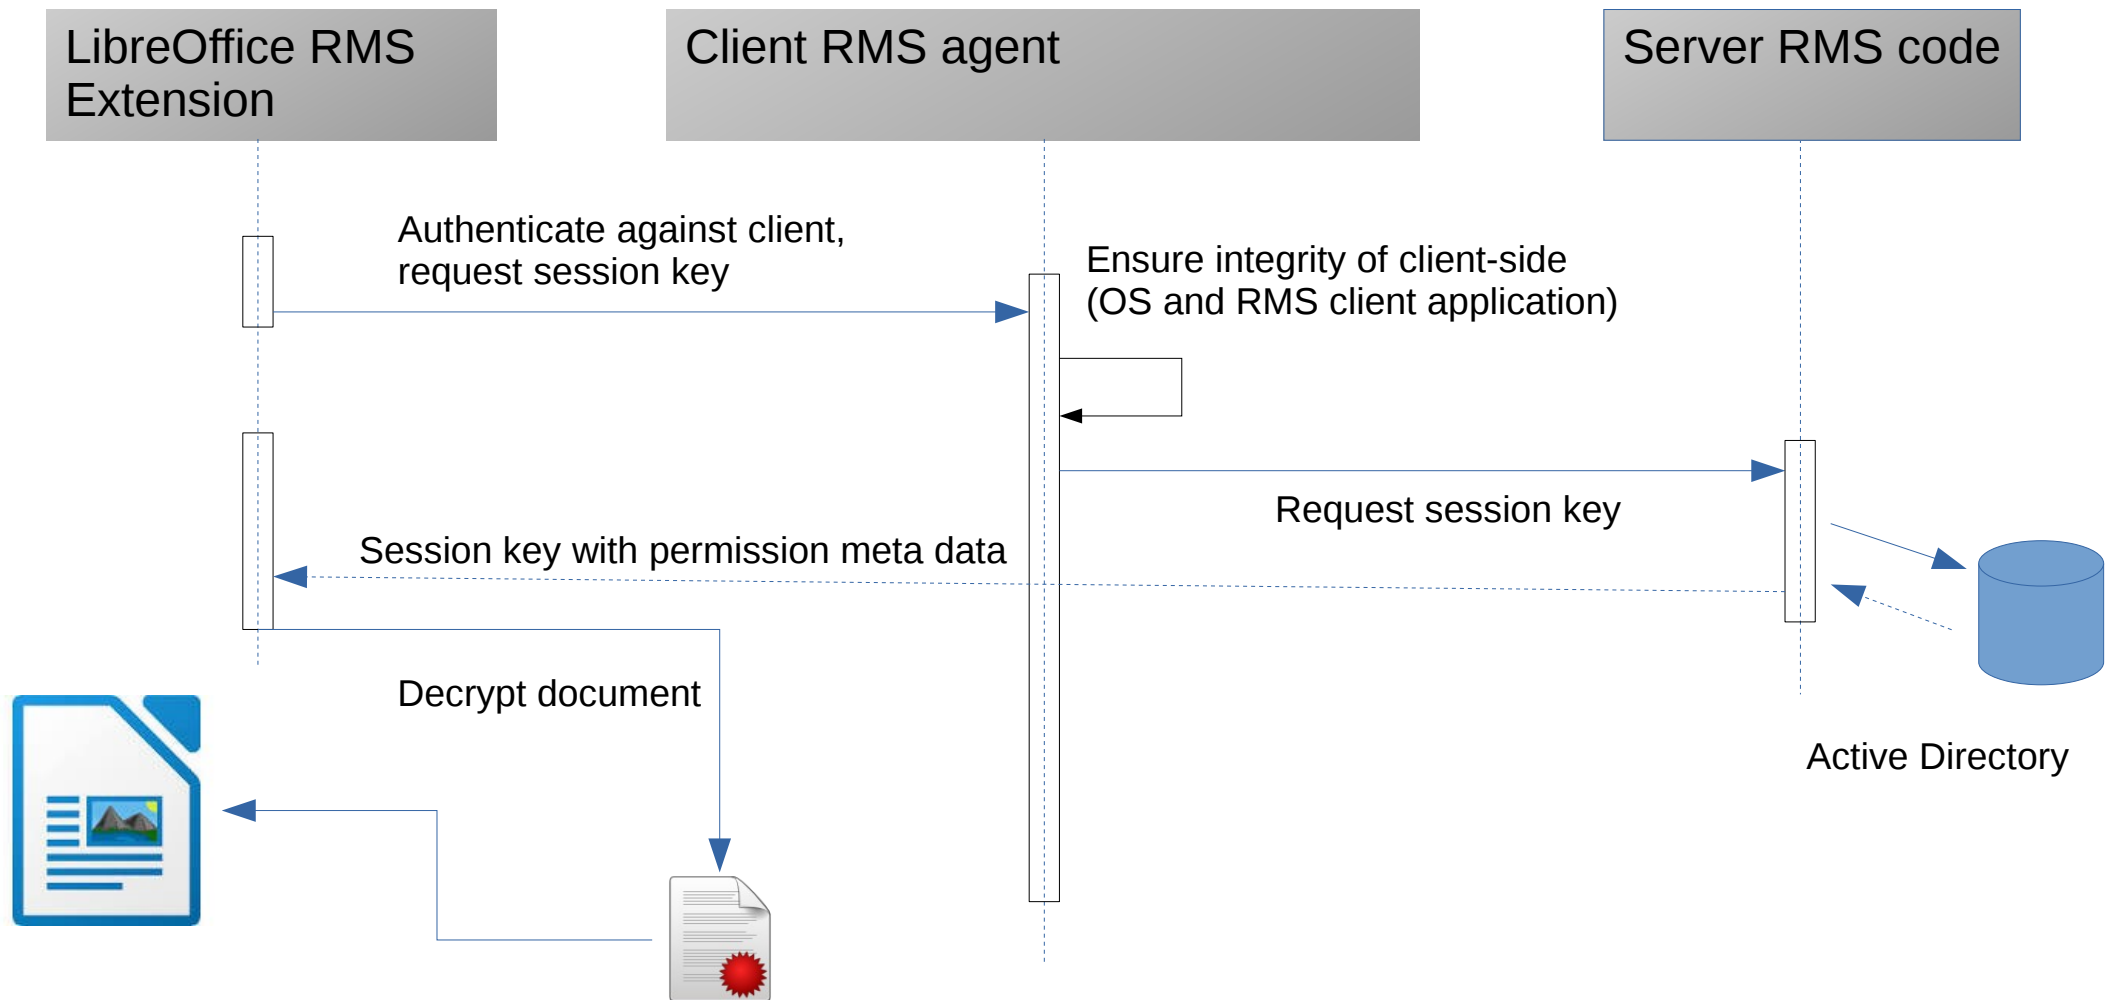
LibreOffice RMS Extension

Client RMS agent

Server RMS code

Authenticate against client, request session key

Ensure integrity of client-side (OS and RMS client application)

Request session key

Session key with permission meta data

Decrypt document

Active Directory